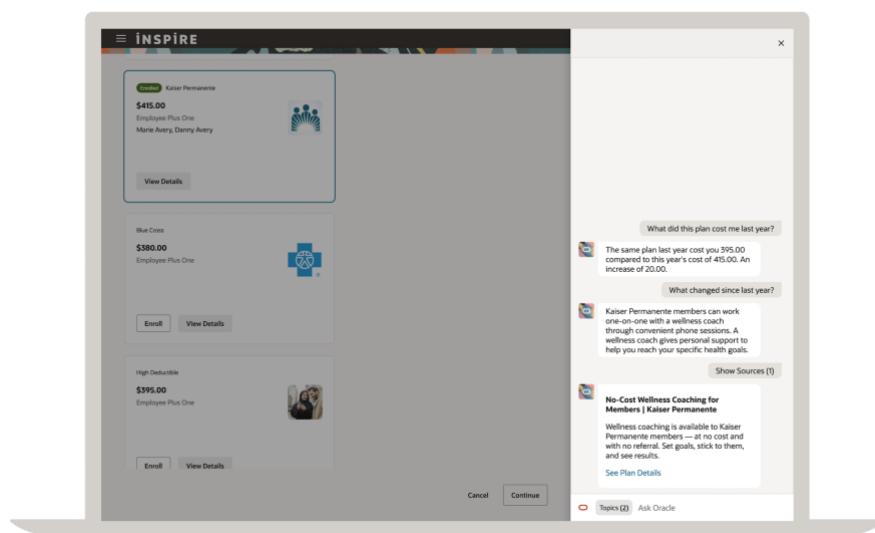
INSPIRE

Enrolled Kaiser Permanente
$415.00
Employee Plus One
Marie Avery, Danny Avery
View Details

Blue Cross
$380.00
Employee Plus One
Enroll View Details

High Deductible
$395.00
Employee Plus One
Enroll View Details

Cancel Continue

×

What did this plan cost me last year?

The same plan last year cost you 395.00 compared to this year's cost of 415.00. An increase of 20.00.

What changed since last year?

Kaiser Permanente members can work one-on-one with a wellness coach through convenient phone sessions. A wellness coach gives personal support to help you reach your specific health goals.

Show Sources (1)

No-Cost Wellness Coaching for Members | Kaiser Permanente

Wellness coaching is available to Kaiser Permanente members — at no cost and with no referral. Set goals, stick to them, and see results.

See Plan Details

Topics (2) Ask Oracle